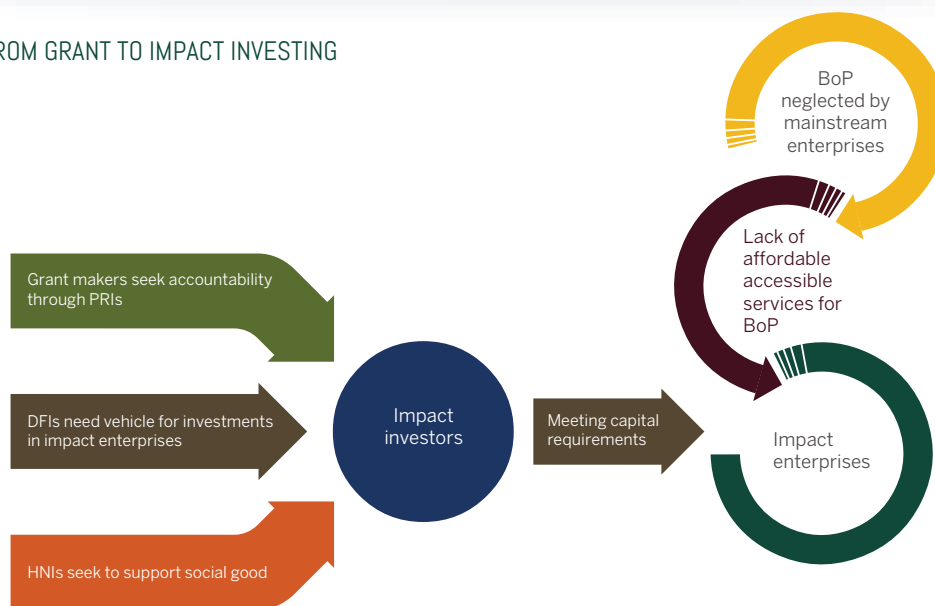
ROM GRANT TO IMPACT INVESTING

Grant makers seek accountability through PRIs

DFIs need vehicle for investments in impact enterprises

HNIs seek to support social good

Impact investors

Meeting capital requirements

BoP neglected by mainstream enterprises

Lack of affordable accessible services for BoP

Impact enterprises